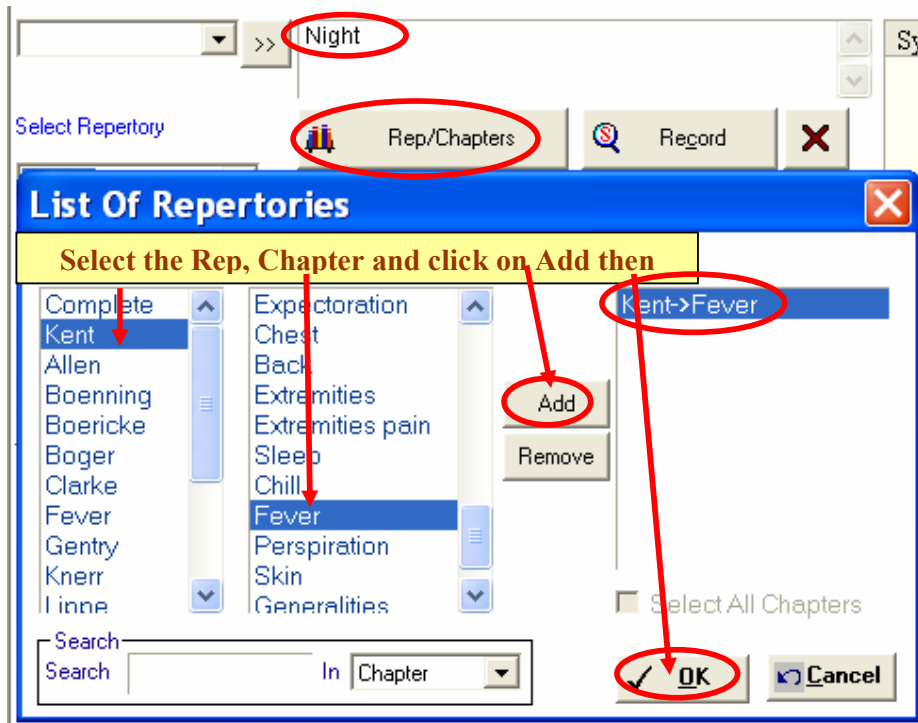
>> Night

Sy

Select Repertory

Rep/Chapters

Record

List Of Repertories

Select the Rep, Chapter and click on Add then

Complete
Kent
Allen
Boenning
Boericke
Boger
Clarke
Fever
Gentry
Knerr
Linne

Expectoration
Chest
Back
Extremities
Extremities pain
Sleep
Chill
Fever
Perspiration
Skin
Generalities

Add

Remove

Kent->Fever

Select All Chapters

Search

Search

In Chapter

OK

Cancel